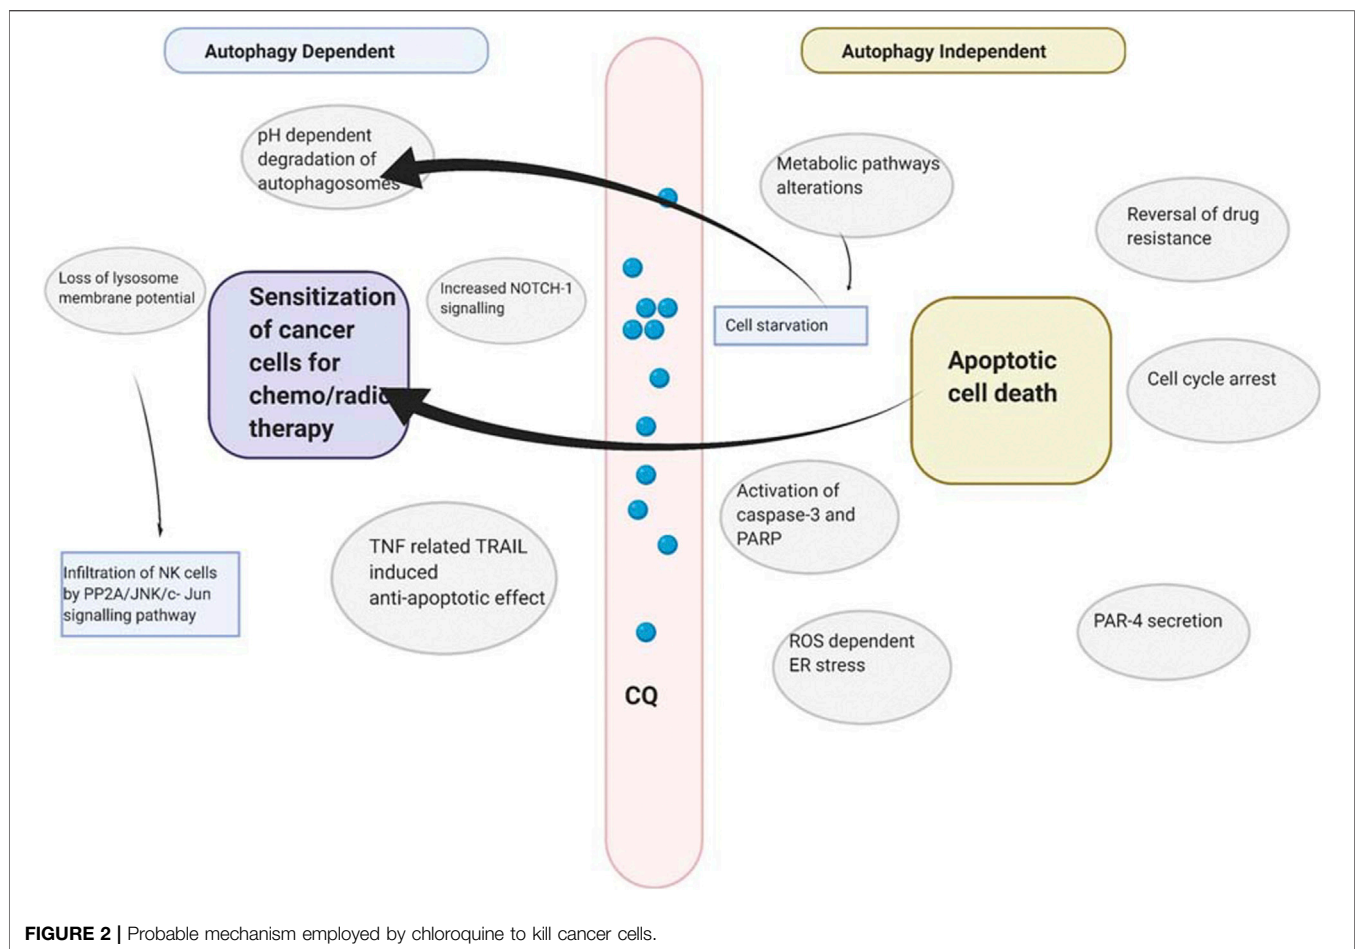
Autophagy Dependent

Autophagy Independent

pH dependent degradation of autophagosomes

Metabolic pathways alterations

Reversal of drug resistance

Loss of lysosome membrane potential

Sensitization of cancer cells for chemo/radio therapy

Increased NOTCH-1 signalling

Cell starvation

Apoptotic cell death

Cell cycle arrest

Activation of caspase-3 and PARP

Infiltration of NK cells by PP2A/JNK/c- Jun signalling pathway

TNF related TRAIL induced anti-apoptotic effect

PAR-4 secretion

ROS dependent ER stress

CQ

FIGURE 2 | Probable mechanism employed by chloroquine to kill cancer cells.